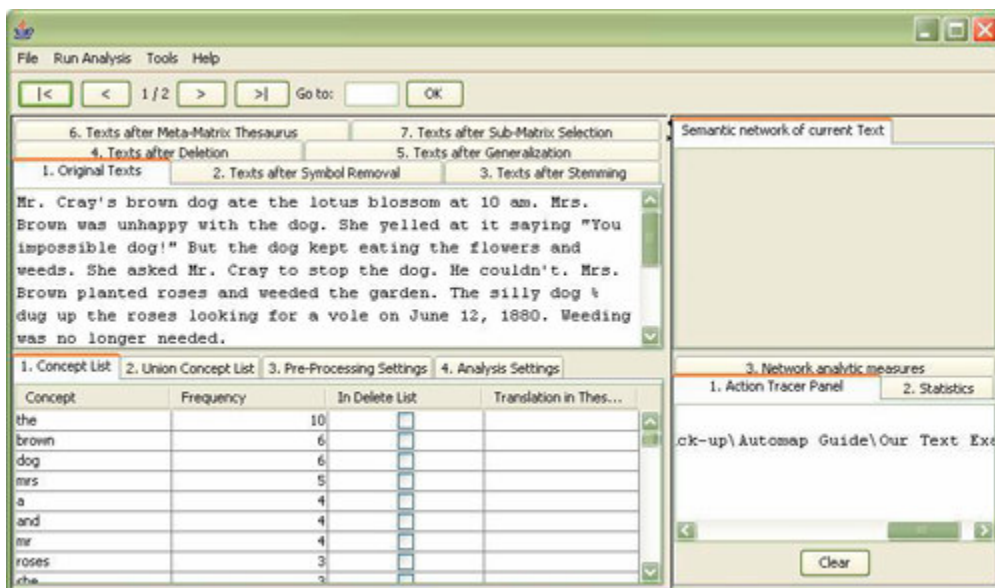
File Run Analysis Tools Help

|< < 1/2 > >| Go to: OK

6. Texts after Meta-Matrix Thesaurus
7. Texts after Sub-Matrix Selection
4. Texts after Deletion
5. Texts after Generalization
1. Original Texts
2. Texts after Symbol Removal
3. Texts after Stemming

Mr. Cray's brown dog ate the lotus blossom at 10 am. Mrs. Brown was unhappy with the dog. She yelled at it saying "You impossible dog!" But the dog kept eating the flowers and weeds. She asked Mr. Cray to stop the dog. He couldn't. Mrs. Brown planted roses and weeded the garden. The silly dog & dug up the roses looking for a vole on June 12, 1880. Weeding was no longer needed.

1. Concept List 2. Union Concept List 3. Pre-Processing Settings 4. Analysis Settings

| Concept | Frequency | In Delete List | Translation in Thes... |
|---|---|---|---|
| the | 10 | | |
| brown | 6 | | |
| dog | 6 | | |
| mrs | 5 | | |
| a | 4 | | |
| and | 4 | | |
| mr | 4 | | |
| roses | 3 | | |
| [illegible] | 3 | | |

Semantic network of current Text

3. Network analytic measures
1. Action Tracer Panel
2. Statistics

ck-up\Automap Guide\Our Text Ex

Clear